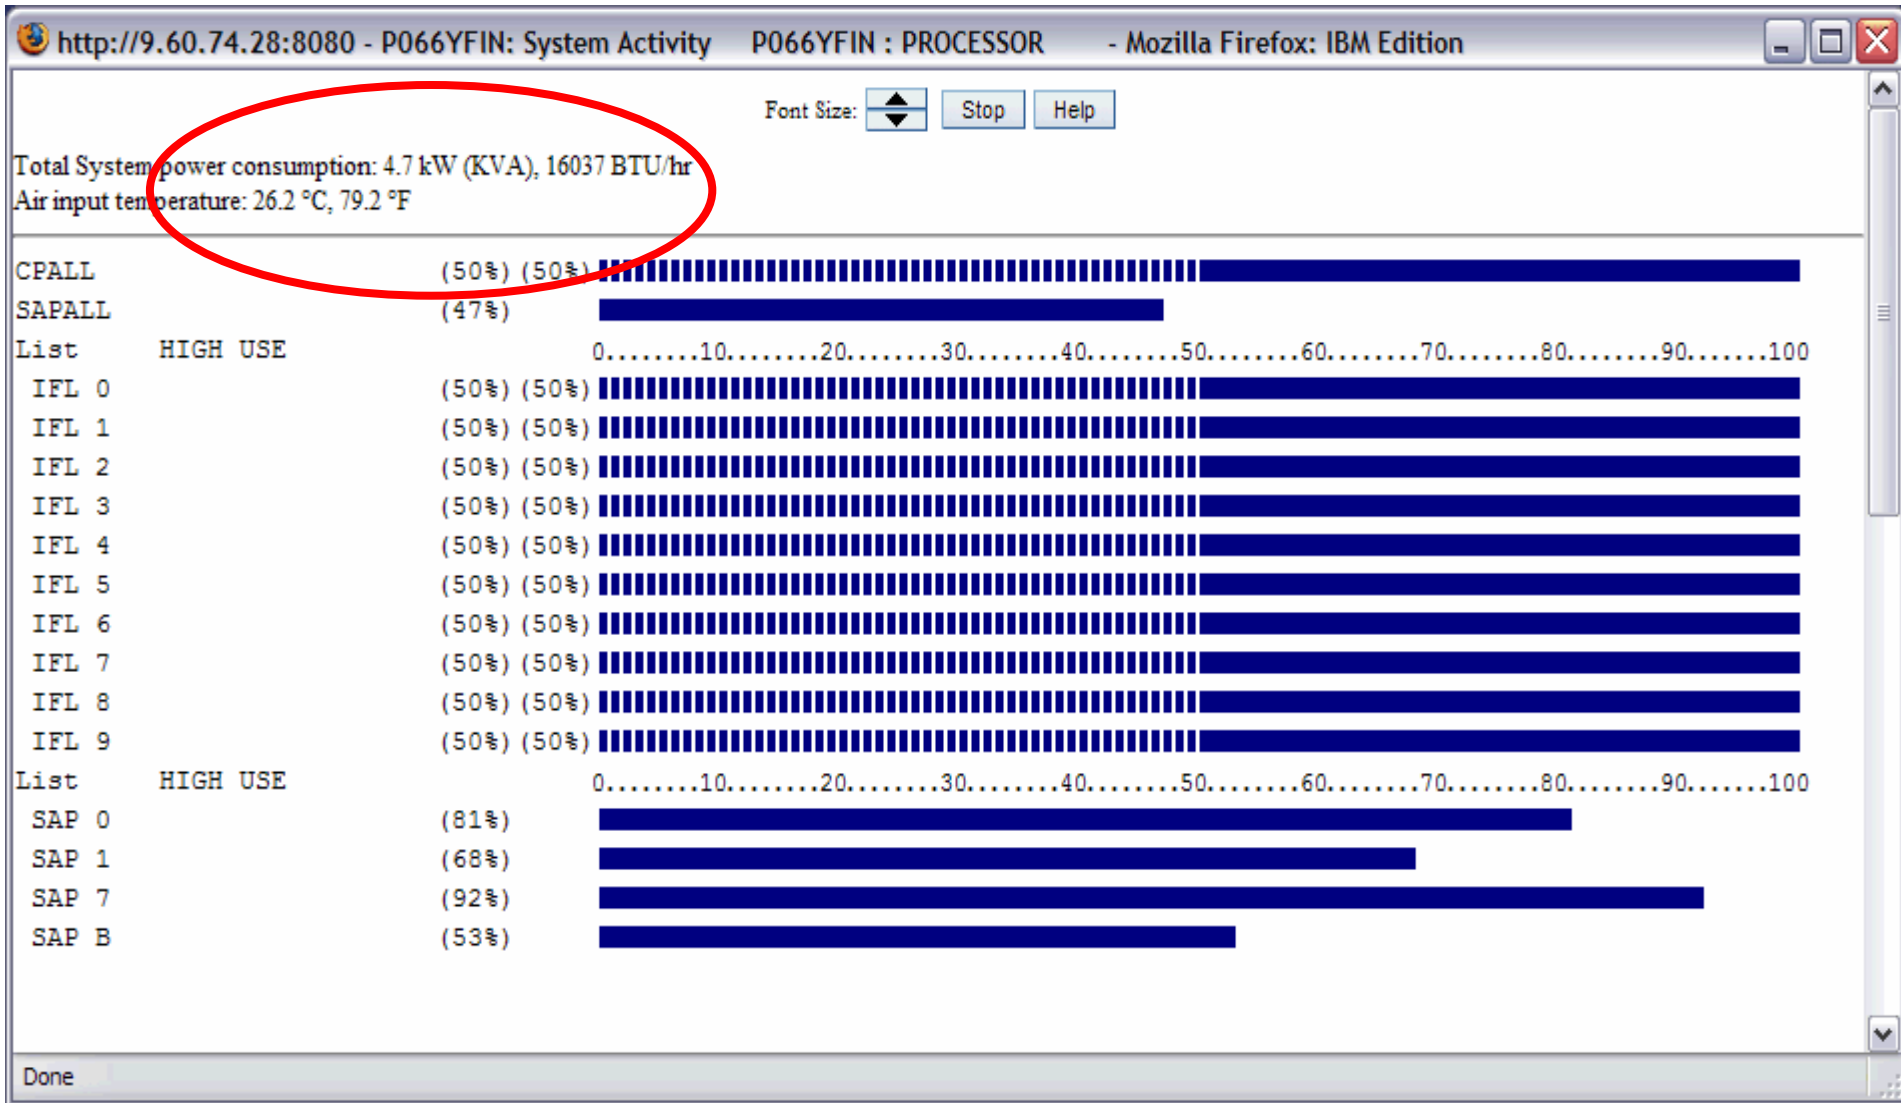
http://9.60.74.28:8080 - P066YFIN: System Activity P066YFIN : PROCESSOR - Mozilla Firefox: IBM Edition

Font Size: Stop Help

Total System power consumption: 4.7 kW (KVA), 16037 BTU/hr
Air input temperature: 26.2 °C, 79.2 °F

CPALL (50%) (50%)
SAPALL (47%)
List HIGH USE 0........10........20........30........40........50........60........70........80........90.......100
IFL 0 (50%) (50%)
IFL 1 (50%) (50%)
IFL 2 (50%) (50%)
IFL 3 (50%) (50%)
IFL 4 (50%) (50%)
IFL 5 (50%) (50%)
IFL 6 (50%) (50%)
IFL 7 (50%) (50%)
IFL 8 (50%) (50%)
IFL 9 (50%) (50%)
List HIGH USE 0........10........20........30........40........50........60........70........80........90.......100
SAP 0 (81%)
SAP 1 (68%)
SAP 7 (92%)
SAP B (53%)

Done